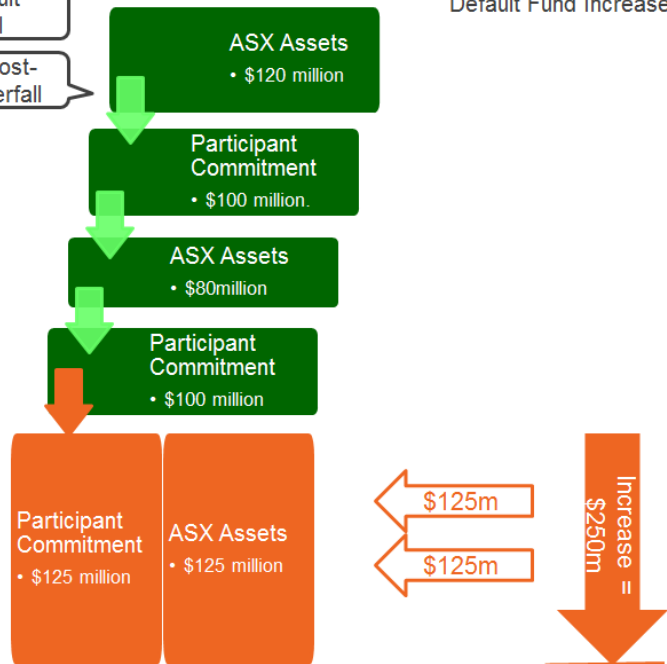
ult
l

ost-
erfall

Default Fund Increase

ASX Assets
• $120 million

Participant Commitment
• $100 million.

ASX Assets
• $80million

Participant Commitment
• $100 million

Participant Commitment
• $125 million

ASX Assets
• $125 million

$125m

$125m

Increase = $250m